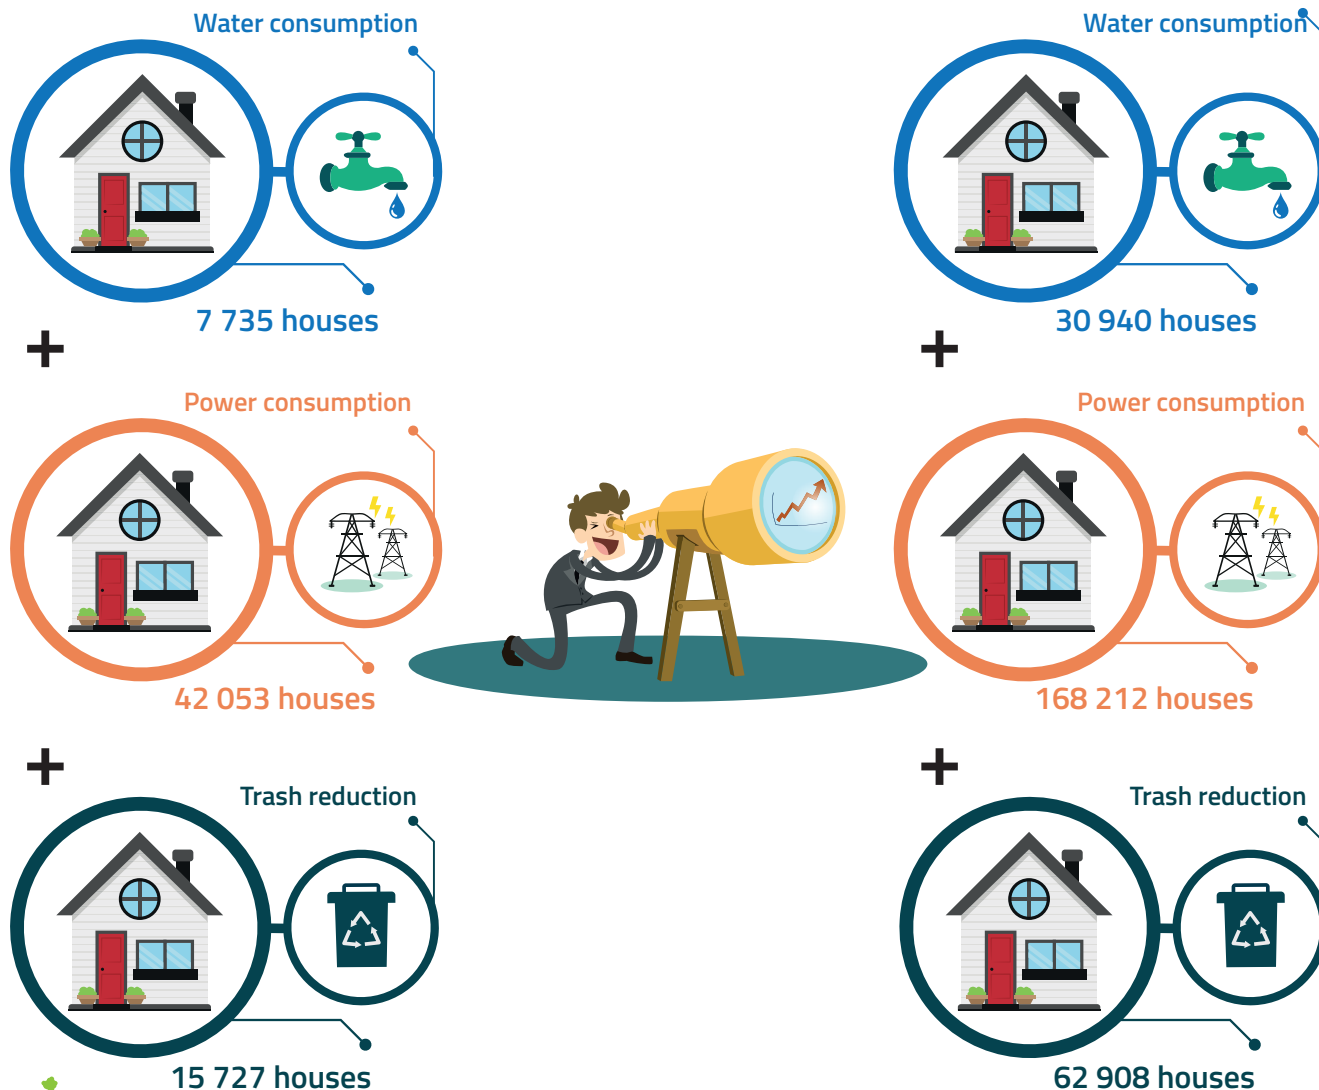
Water consumption

7 735 houses

+

Power consumption

42 053 houses

+

Trash reduction

15 727 houses

Water consumption

30 940 houses

+

Power consumption

168 212 houses

+

Trash reduction

62 908 houses